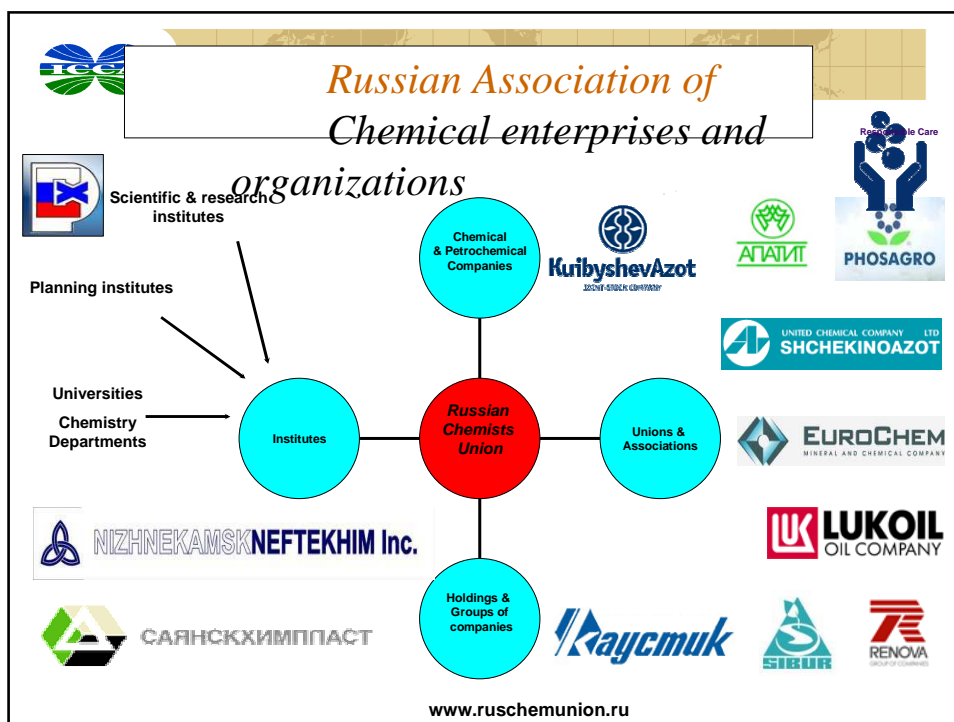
ICCA

Russian Association of Chemical enterprises and organizations

Responsible Care

Scientific & research institutes

Planning institutes

Universities Chemistry Departments

Chemical & Petrochemical Companies

KuibyshevAzot

АПАТИТ

PHOSAGRO

UNITED CHEMICAL COMPANY LTD SHCHEKINOAZOT

Institutes

Russian Chemists Union

Unions & Associations

EUROCHEM MINERAL AND CHEMICAL COMPANY

NIZHNEKAMSKNEFTEKHIM Inc.

LUKOIL OIL COMPANY

Holdings & Groups of companies

САЯНСКХИМПЛАСТ

Каустик

SIBUR

RENOVA

www.ruschemunion.ru